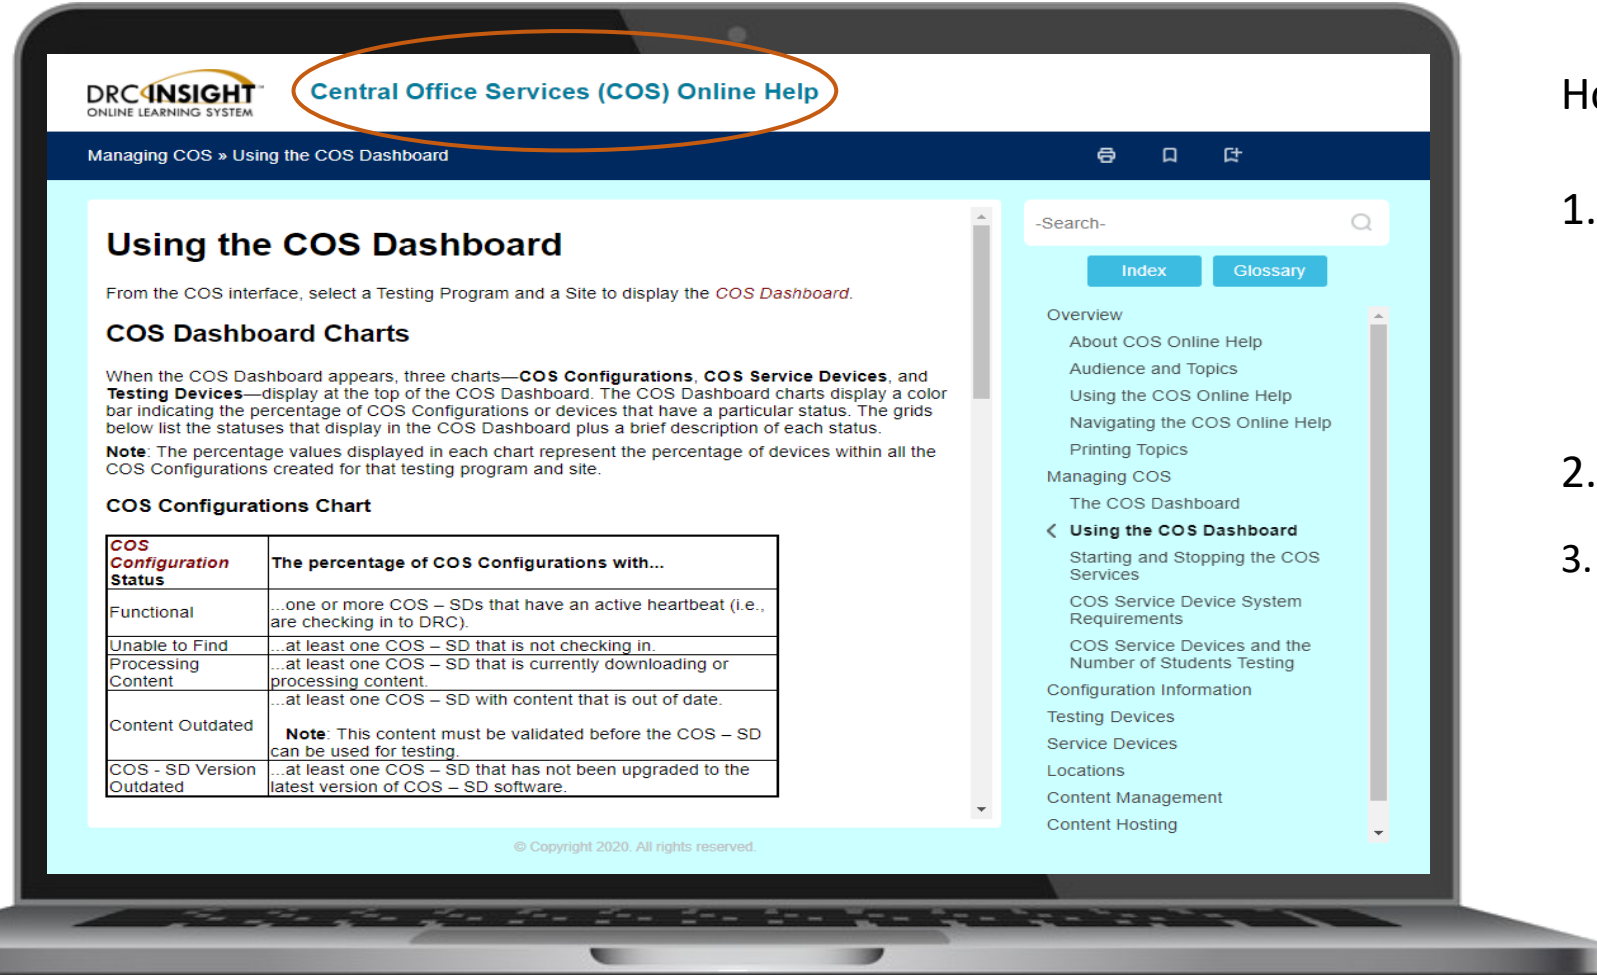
DRC INSIGHT
ONLINE LEARNING SYSTEM

Central Office Services (COS) Online Help

Managing COS » Using the COS Dashboard

Using the COS Dashboard

From the COS interface, select a Testing Program and a Site to display the COS Dashboard.

COS Dashboard Charts

When the COS Dashboard appears, three charts—**COS Configurations**, **COS Service Devices**, and **Testing Devices**—display at the top of the COS Dashboard. The COS Dashboard charts display a color bar indicating the percentage of COS Configurations or devices that have a particular status. The grids below list the statuses that display in the COS Dashboard plus a brief description of each status.

**Note**: The percentage values displayed in each chart represent the percentage of devices within all the COS Configurations created for that testing program and site.

COS Configurations Chart

| COS Configuration Status | The percentage of COS Configurations with... |
|---|---|
| Functional | ...one or more COS – SDs that have an active heartbeat (i.e., are checking in to DRC). |
| Unable to Find | ...at least one COS – SD that is not checking in. |
| Processing Content | ...at least one COS – SD that is currently downloading or processing content. |
| Content Outdated | ...at least one COS – SD with content that is out of date. **Note**: This content must be validated before the COS – SD can be used for testing. |
| COS - SD Version Outdated | ...at least one COS – SD that has not been upgraded to the latest version of COS – SD software. |

© Copyright 2020. All rights reserved.

-Search-

Index
Glossary

Overview
About COS Online Help
Audience and Topics
Using the COS Online Help
Navigating the COS Online Help
Printing Topics
Managing COS
The COS Dashboard
Using the COS Dashboard
Starting and Stopping the COS Services
COS Service Device System Requirements
COS Service Devices and the Number of Students Testing
Configuration Information
Testing Devices
Service Devices
Locations
Content Management
Content Hosting

H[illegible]
1.
2.
3.